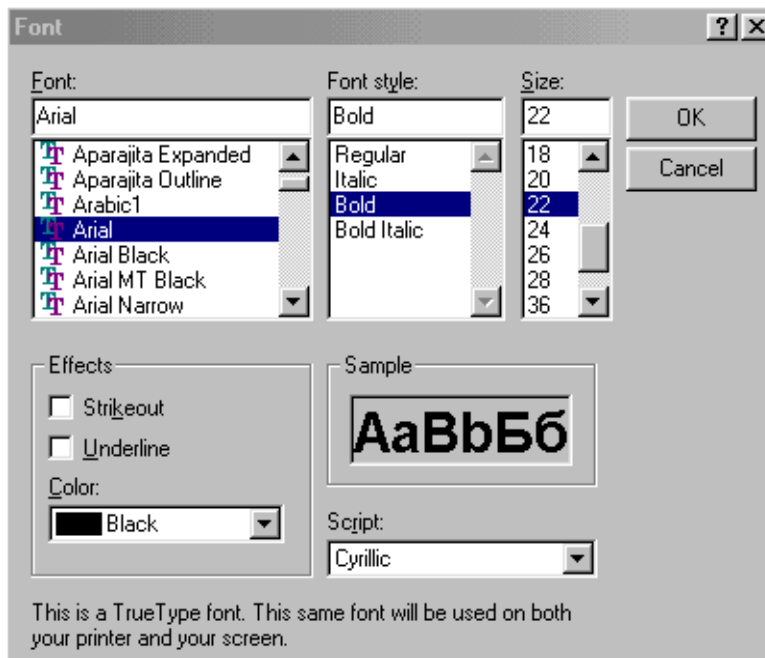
Font

?

Font:

Arial

Aparajita Expanded
Aparajita Outline
Arabic1
Arial
Arial Black
Arial MT Black
Arial Narrow

Font style:

Bold

Regular
Italic
Bold
Bold Italic

Size:

22

18
20
22
24
26
28
36

OK

Cancel

Effects

Strikeout

Underline

Color:

Black

Sample

AaBbБб

Script:

Cyrillic

This is a TrueType font. This same font will be used on both your printer and your screen.